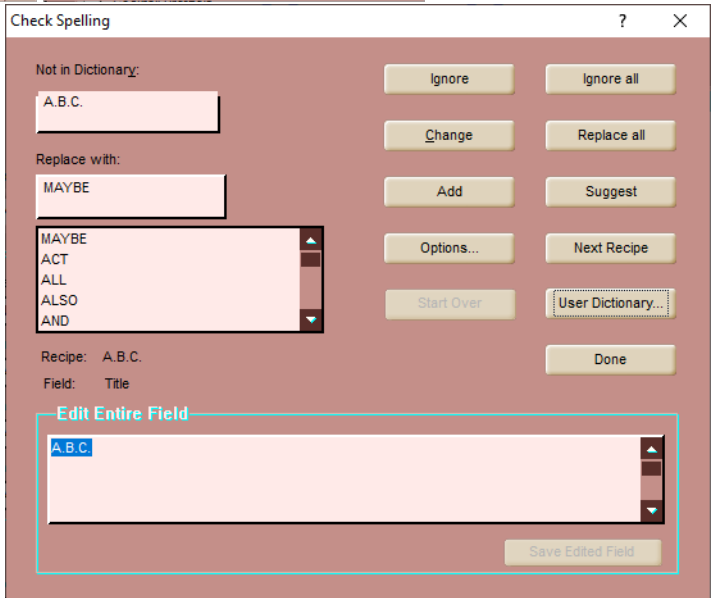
Check Spelling
?
X

Not in Dictionary:
A.B.C.

Replace with:
MAYBE

MAYBE
ACT
ALL
ALSO
AND

Recipe: A.B.C.
Field: Title

Ignore
Ignore all
Change
Replace all
Add
Suggest
Options...
Next Recipe
Start Over
User Dictionary...
Done

Edit Entire Field
A.B.C.

Save Edited Field